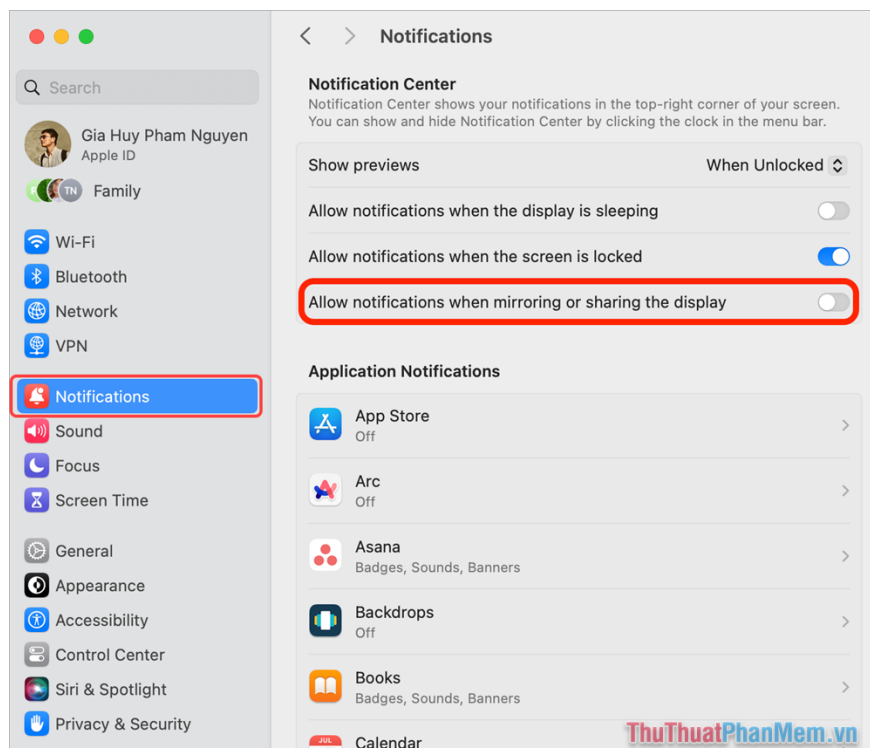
Search

Gia Huy Pham Nguyen
Apple ID

TN Family

Wi-Fi
Bluetooth
Network
VPN

Notifications
Sound
Focus
Screen Time

General
Appearance
Accessibility
Control Center
Siri & Spotlight
Privacy & Security

Notifications

Notification Center
Notification Center shows your notifications in the top-right corner of your screen. You can show and hide Notification Center by clicking the clock in the menu bar.

Show previews When Unlocked

Allow notifications when the display is sleeping

Allow notifications when the screen is locked

Allow notifications when mirroring or sharing the display

Application Notifications

App Store
Off

Arc
Off

Asana
Badges, Sounds, Banners

Backdrops
Off

Books
Badges, Sounds, Banners

JUL
Calendar

ThuThuatPhanMem.vn